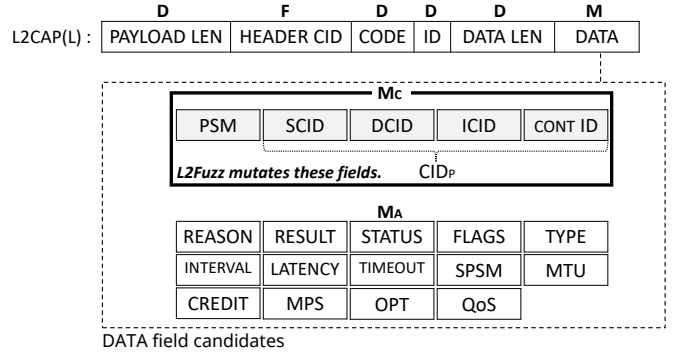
| D | F | D | D | D | M |
|---|---|---|---|---|---|
| PAYLOAD LEN | HEADER CID | CODE | ID | DATA LEN | DATA |

L2CAP(L) :

$M_C$

| PSM | SCID | DCID | ICID | CONT ID |
|---|---|---|---|---|

L2Fuzz mutates these fields. $CID_P$

$M_A$

| REASON | RESULT | STATUS | FLAGS | TYPE |
|---|---|---|---|---|
| INTERVAL | LATENCY | TIMEOUT | SPSM | MTU |
| CREDIT | MPS | OPT | QoS | |

DATA field candidates